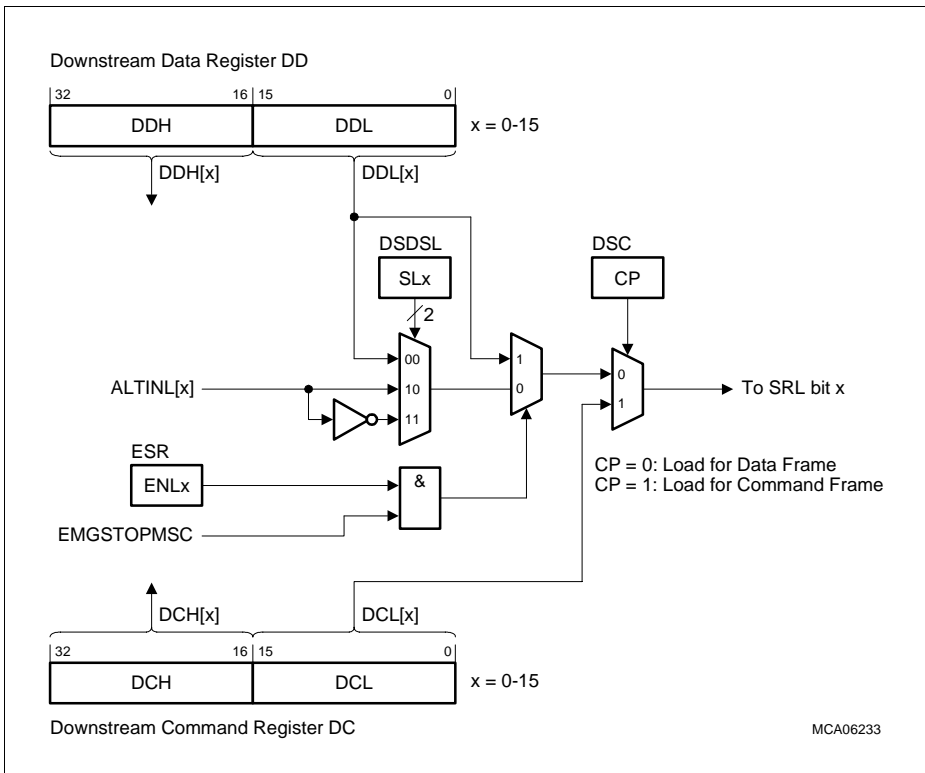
Downstream Data Register DD

32 16 15 0

DDH DDL x = 0-15

DDH[x] DDL[x]

DSDSL
SLx
2

DSC
CP

00
10
11

1
0

0
1

ALTINL[x]

To SRL bit x

ESR
ENLx

&

CP = 0: Load for Data Frame
CP = 1: Load for Command Frame

EMGSTOPMSC

DCH[x] DCL[x]

32 16 15 0

DCH DCL x = 0-15

Downstream Command Register DC

MCA06233